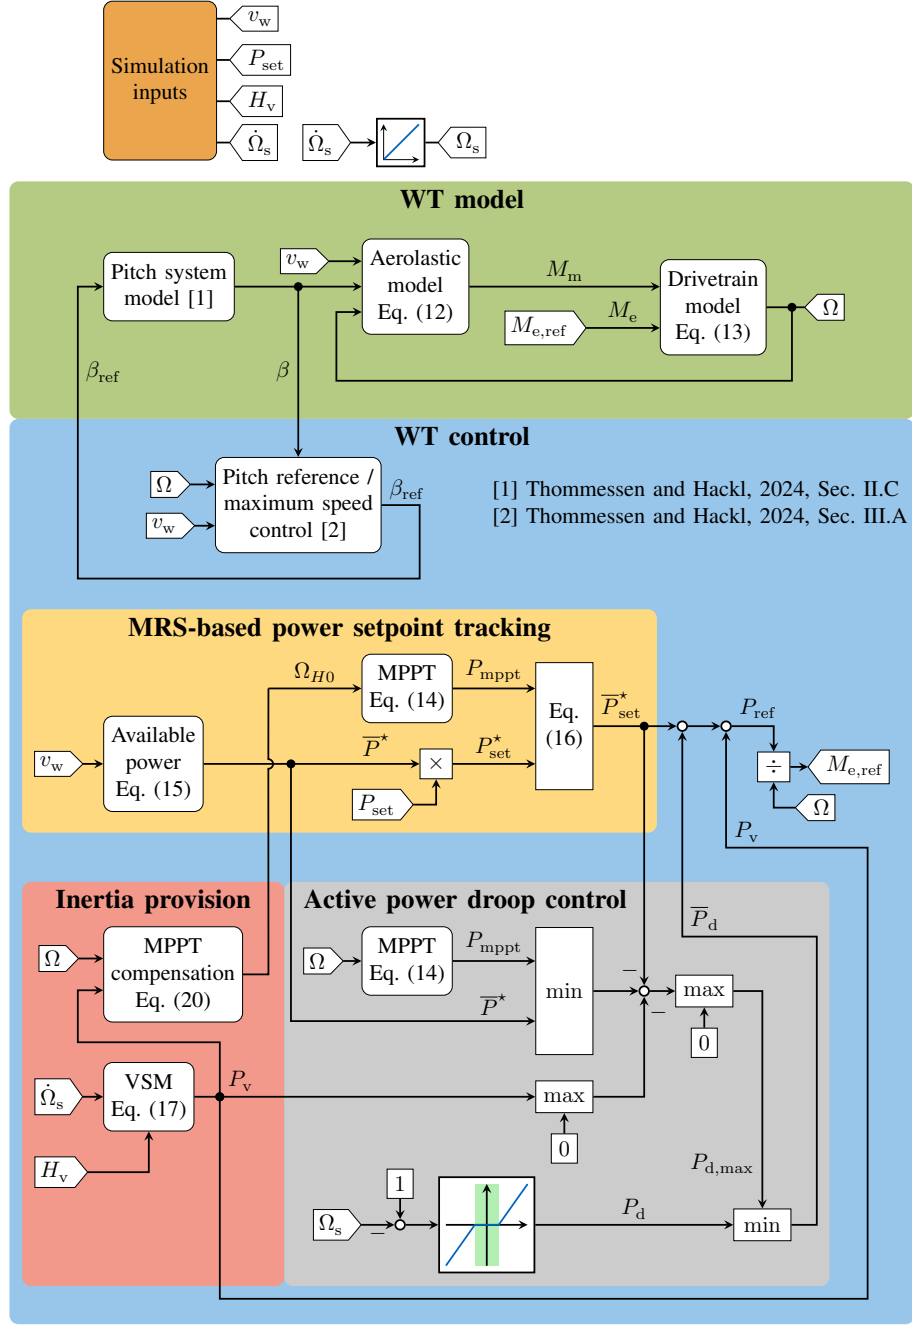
Simulation inputs

$v_\mathrm{w}$

$P_\mathrm{set}$

$H_\mathrm{v}$

$\dot{\Omega}_\mathrm{s}$

$\dot{\Omega}_\mathrm{s}$

$\Omega_\mathrm{s}$

WT model

Pitch system model [1]

$v_\mathrm{w}$

Aerolastic model Eq. (12)

$M_\mathrm{m}$

Drivetrain model Eq. (13)

$M_\mathrm{e,ref}$

$M_\mathrm{e}$

$\Omega$

$\beta_\mathrm{ref}$

$\beta$

WT control

$\Omega$

$v_\mathrm{w}$

Pitch reference / maximum speed control [2]

$\beta_\mathrm{ref}$

[1] Thommessen and Hackl, 2024, Sec. II.C

[2] Thommessen and Hackl, 2024, Sec. III.A

MRS-based power setpoint tracking

$\Omega_{H0}$

MPPT Eq. (14)

$P_\mathrm{mppt}$

Eq. (16)

$\overline{P}^\star_\mathrm{set}$

$P_\mathrm{ref}$

$v_\mathrm{w}$

Available power Eq. (15)

$\overline{P}^\star$

$\times$

$P^\star_\mathrm{set}$

$\div$

$M_\mathrm{e,ref}$

$P_\mathrm{set}$

$\Omega$

$P_\mathrm{v}$

Inertia provision

Active power droop control

$\overline{P}_\mathrm{d}$

$\Omega$

MPPT compensation Eq. (20)

$\Omega$

MPPT Eq. (14)

$P_\mathrm{mppt}$

min

$-$

max

$\overline{P}^\star$

$-$

0

$\dot{\Omega}_\mathrm{s}$

VSM Eq. (17)

$P_\mathrm{v}$

max

0

$H_\mathrm{v}$

$P_\mathrm{d,max}$

1

$\Omega_\mathrm{s}$

$-$

$P_\mathrm{d}$

min